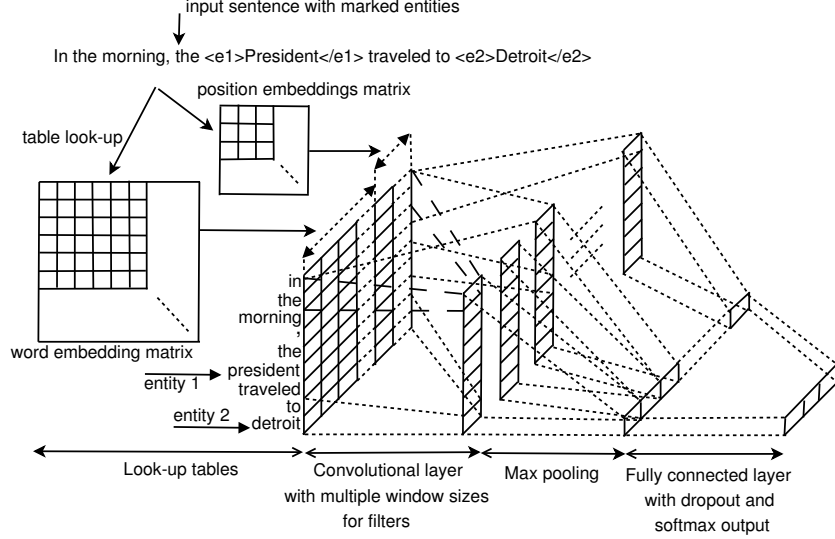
input sentence with marked entities

In the morning, the <e1>President</e1> traveled to <e2>Detroit</e2>

position embeddings matrix

table look-up

word embedding matrix

in
the
morning
the
president
traveled
to
detroit

entity 1

entity 2

Look-up tables

Convolutional layer with multiple window sizes for filters

Max pooling

Fully connected layer with dropout and softmax output